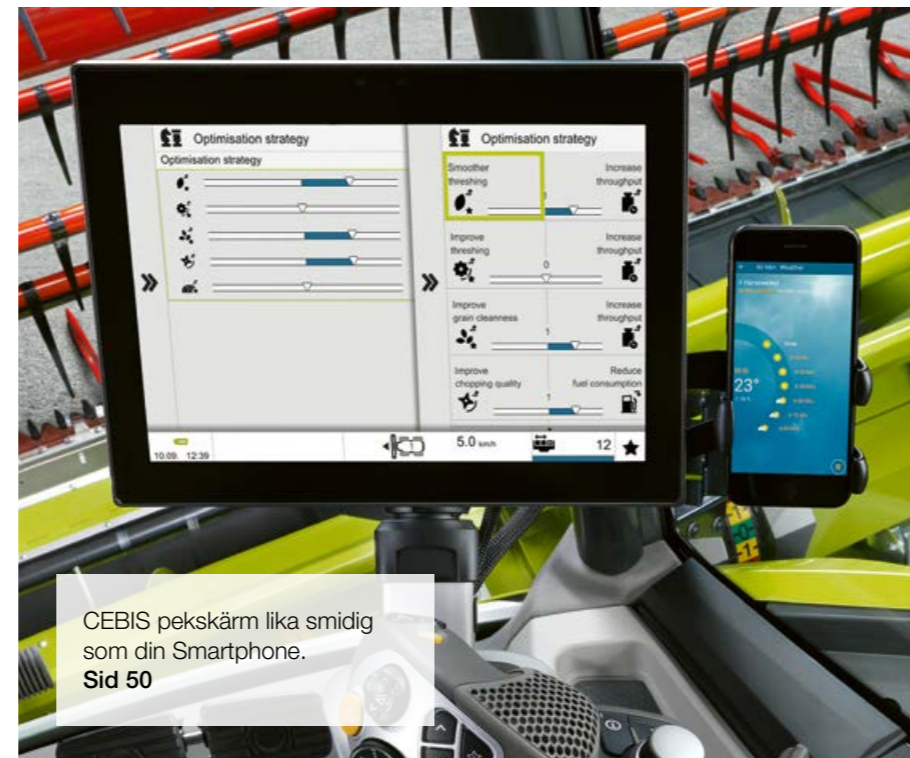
Optimisation strategy

Optimisation strategy

»

Optimisation strategy

»

Smoother threshing

Increase throughput

1

Improve threshing

Increase throughput

0

Improve grain cleanness

Increase throughput

1

Improve chopping quality

Reduce fuel consumption

1

10:09 12:39

5.0 km/h

12

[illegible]

23°

CEBIS pekskärm lika smidig som din Smartphone.
**Sid 50**